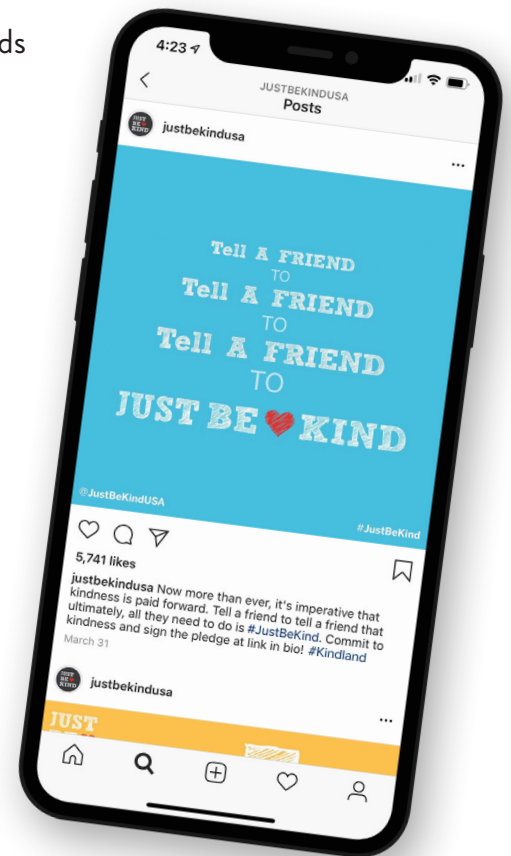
ds

4:23

JUSTBEKINDUSA
Posts

JUST BE KIND

justbekindusa

...

Tell A FRIEND
TO
Tell A FRIEND
TO
Tell A FRIEND
TO
JUST BE KIND

@JustBeKindUSA

#JustBeKind

5,741 likes

justbekindusa Now more than ever, it's imperative that kindness is paid forward. Tell a friend to tell a friend that ultimately, all they need to do is #JustBeKind. Commit to kindness and sign the pledge at link in bio! #Kindland

March 31

JUST BE KIND

justbekindusa

...

JUST